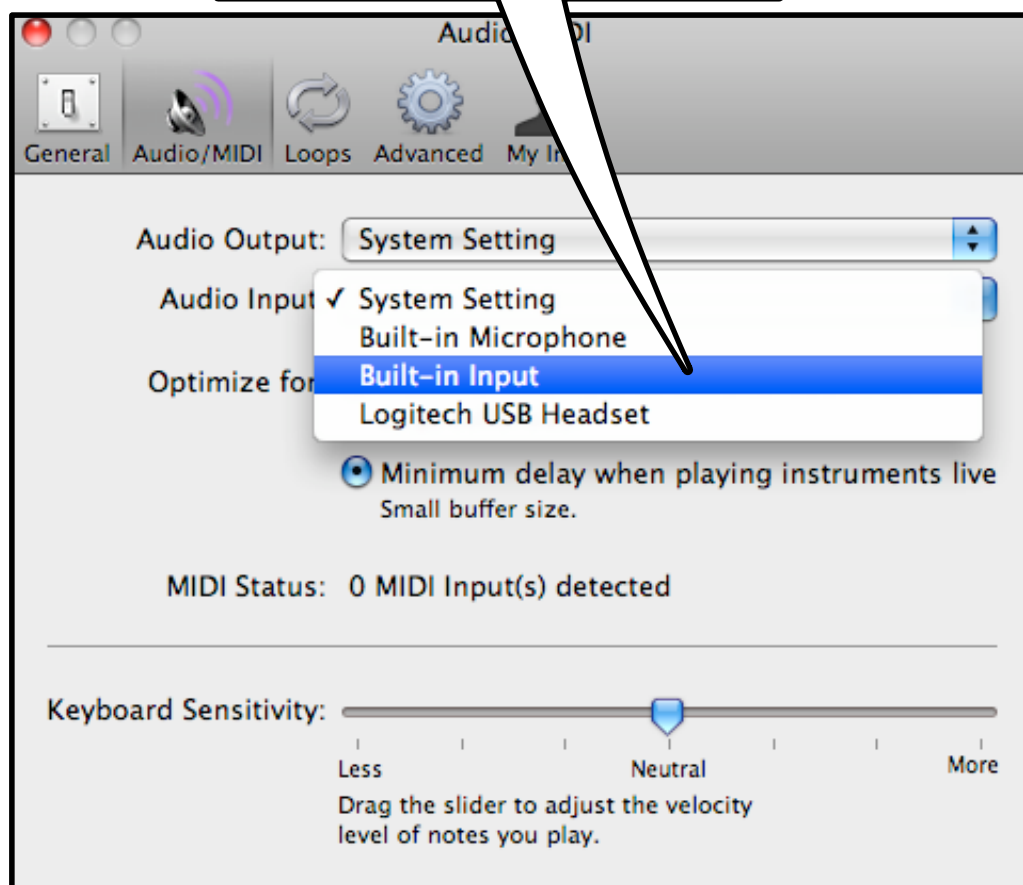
Audio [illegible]DI

General Audio/MIDI Loops Advanced My In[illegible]

Audio Output: System Setting

Audio Input ✓ System Setting
Built-in Microphone
Built-in Input
Logitech USB Headset

Optimize fo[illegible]

Minimum delay when playing instruments live
Small buffer size.

MIDI Status: 0 MIDI Input(s) detected

Keyboard Sensitivity:

Less Neutral More

Drag the slider to adjust the velocity level of notes you play.